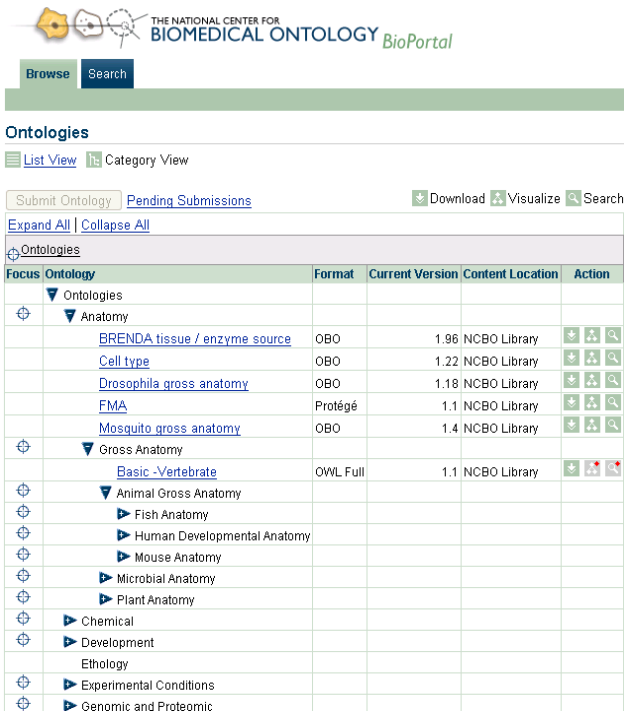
THE NATIONAL CENTER FOR
BIOMEDICAL ONTOLOGY BioPortal

Browse Search

Ontologies

List View Category View

Submit Ontology Pending Submissions

Download Visualize Search

Expand All | Collapse All

Ontologies

| Focus | Ontology | Format | Current Version | Content Location | Action |
|---|---|---|---|---|---|
| | Ontologies | | | | |
| | Anatomy | | | | |
| | BRENDA tissue / enzyme source | OBO | 1.96 | NCBO Library | |
| | Cell type | OBO | 1.22 | NCBO Library | |
| | Drosophila gross anatomy | OBO | 1.18 | NCBO Library | |
| | FMA | Protégé | 1.1 | NCBO Library | |
| | Mosquito gross anatomy | OBO | 1.4 | NCBO Library | |
| | Gross Anatomy | | | | |
| | Basic -Vertebrate | OWL Full | 1.1 | NCBO Library | |
| | Animal Gross Anatomy | | | | |
| | Fish Anatomy | | | | |
| | Human Developmental Anatomy | | | | |
| | Mouse Anatomy | | | | |
| | Microbial Anatomy | | | | |
| | Plant Anatomy | | | | |
| | Chemical | | | | |
| | Development | | | | |
| | Ethology | | | | |
| | Experimental Conditions | | | | |
| | Genomic and Proteomic | | | | |